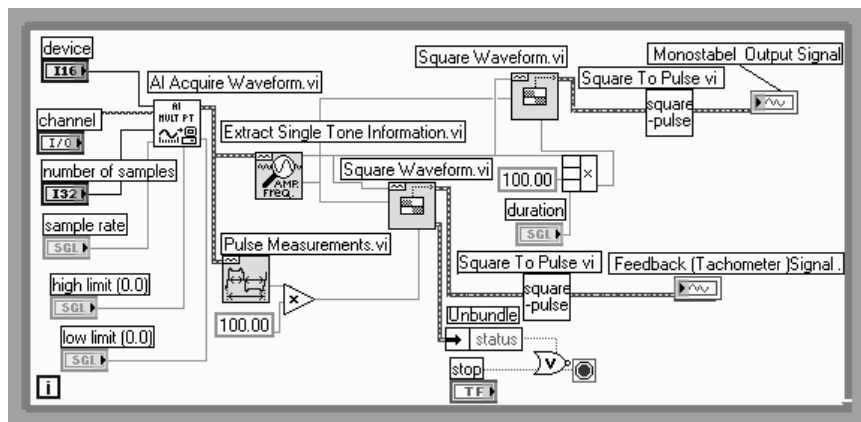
device
I16
channel
I/O
number of samples
I32
sample rate
SGL
high limit (0.0)
SGL
low limit (0.0)
SGL
AI Acquire Waveform.vi
AI MULT PT
Extract Single Tone Information.vi
AMP FREQ
Pulse Measurements.vi
100.00
Square Waveform.vi
Square Waveform.vi
Square To Pulse vi
square -pulse
Monostabel Output Signal
100.00
duration
SGL
Square To Pulse vi
square -pulse
Feedback (Tachometer )Signal .
Unbundle
status
stop
TF
i